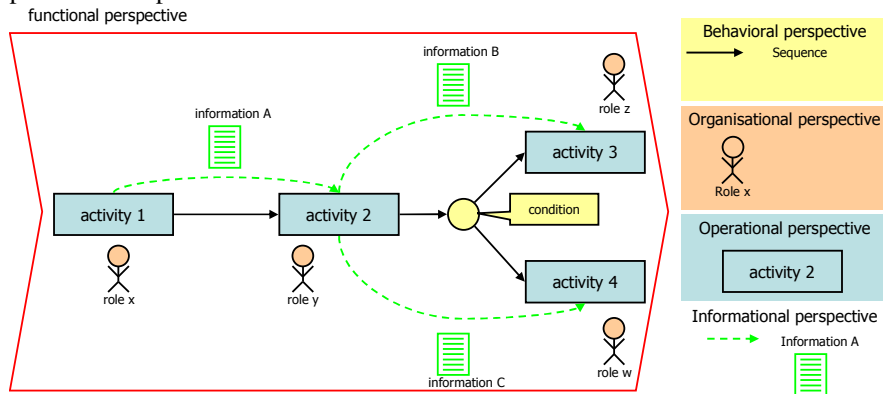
functional perspective

information B

role z

information A

activity 3

activity 1

activity 2

condition

role x

role y

activity 4

information C

role w

Behavioral perspective

Sequence

Organisational perspective

Role x

Operational perspective

activity 2

Informational perspective

Information A